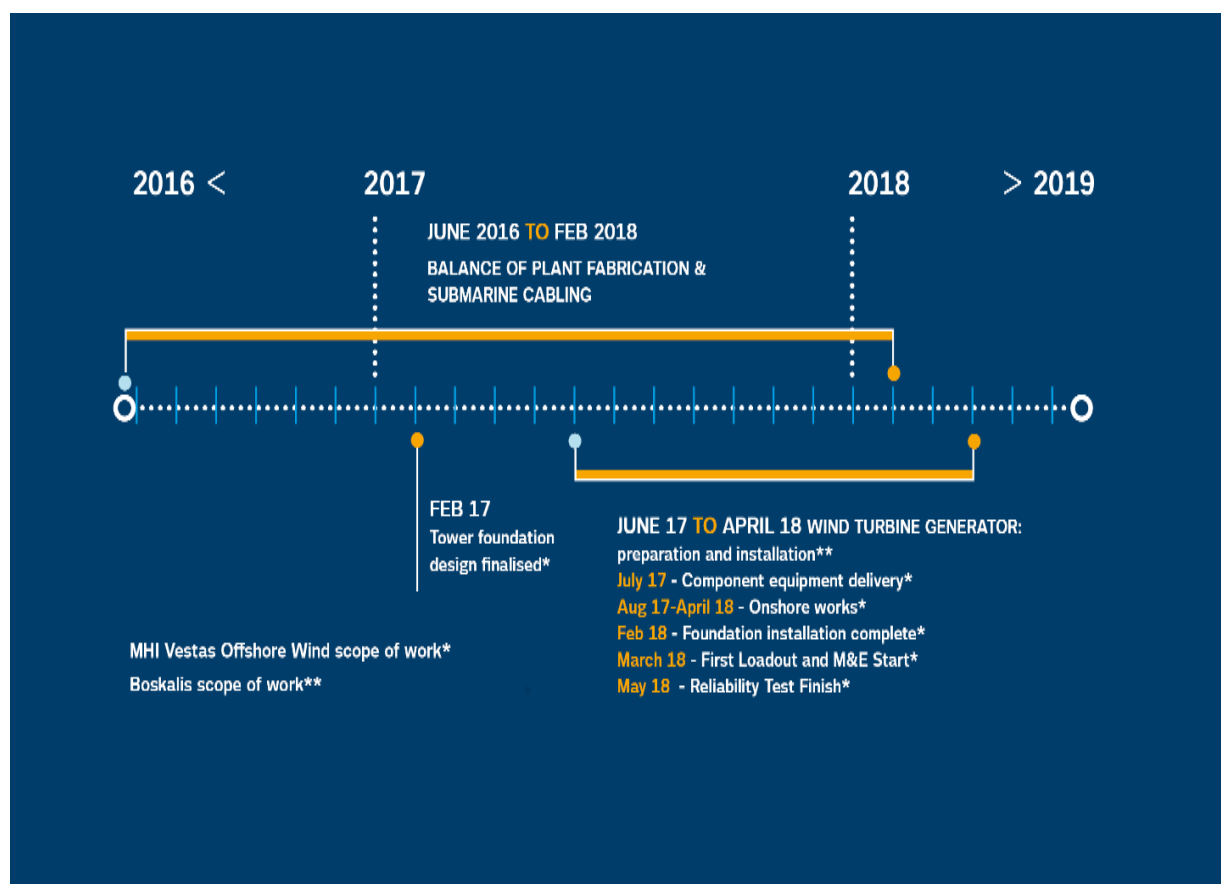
2016 <

2017

2018

> 2019

JUNE 2016 TO FEB 2018

BALANCE OF PLANT FABRICATION & SUBMARINE CABLING

FEB 17
Tower foundation design finalised*

JUNE 17 TO APRIL 18 WIND TURBINE GENERATOR: preparation and installation**
July 17 - Component equipment delivery*
Aug 17-April 18 - Onshore works*
Feb 18 - Foundation installation complete*
March 18 - First Loadout and M&E Start*
May 18 - Reliability Test Finish*

MHI Vestas Offshore Wind scope of work*
Boskalis scope of work**